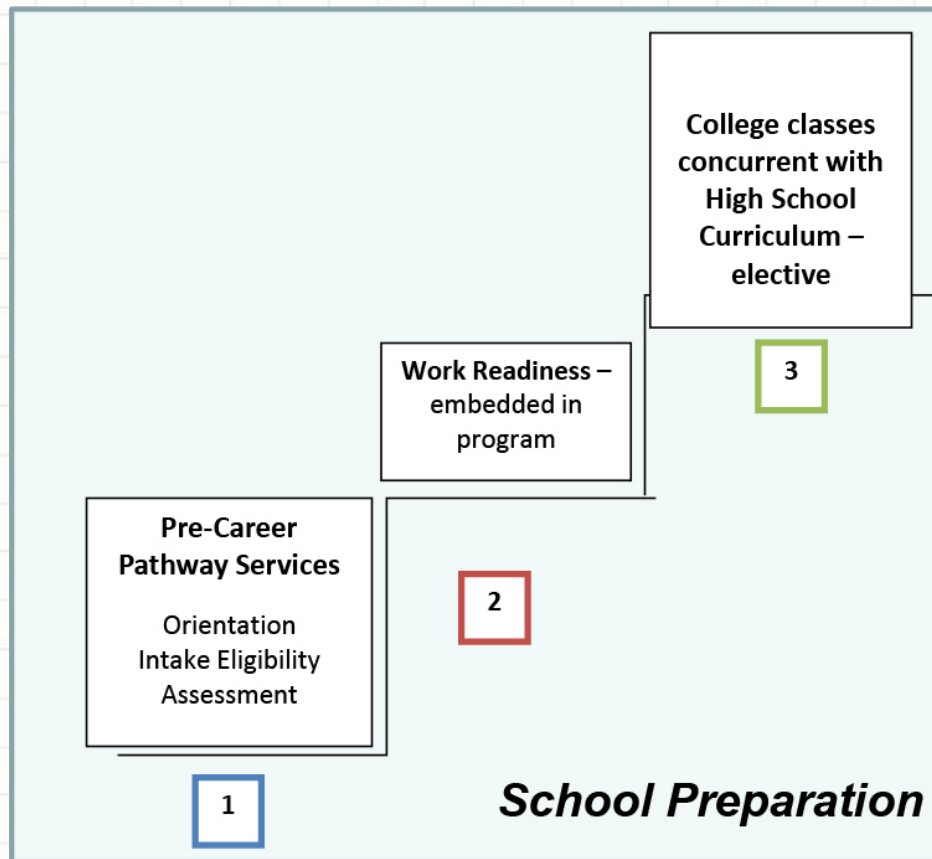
College classes concurrent with High School Curriculum – elective

3

Work Readiness – embedded in program

Pre-Career Pathway Services

Orientation
Intake Eligibility
Assessment

2

1

School Preparation